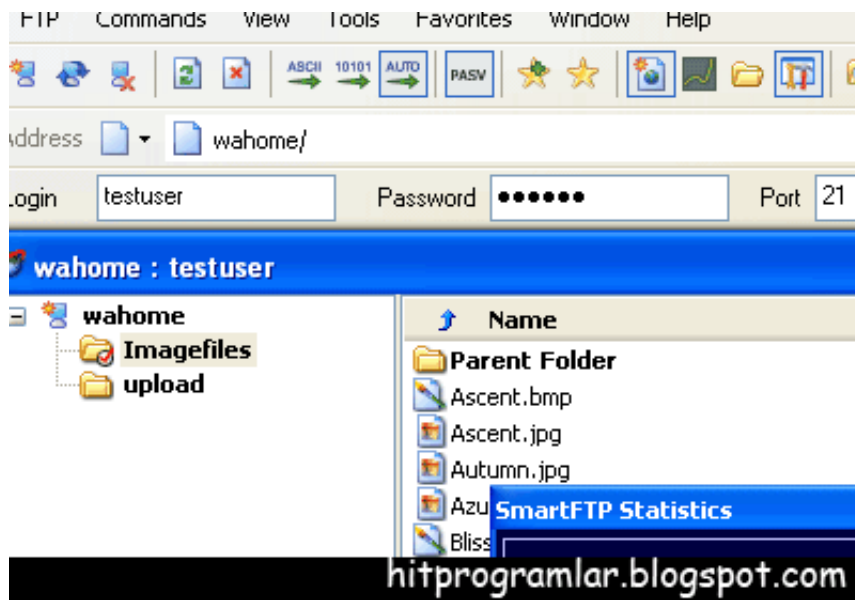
FTP Commands View Tools Favorites Window Help

ASCII 10101 AUTO PASV

Address wahome/

Login testuser Password ●●●●●● Port 21

wahome : testuser

wahome
Imagefiles
upload

Name
Parent Folder
Ascent.bmp
Ascent.jpg
Autumn.jpg
Azu
Bliss

SmartFTP Statistics

hitprogramlar.blogspot.com